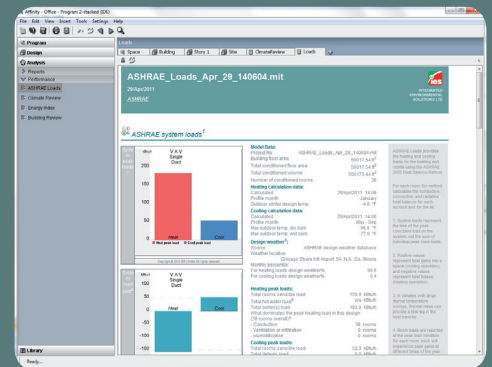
Affinity - Office - Program 2 stacked (IDE)

File Edit View Insert Tools Settings Help

Program

Design

Analysis

Reports

Performance

ASHRAE Loads

Climate Review

Energy Index

Building Review

Library

Ready...

Loads

Space Building Story 1 Site ClimateReview Loads

ASHRAE_Loads_Apr_29_140604.mit

29/Apr/2011

ASHRAE

INTEGRATED ENVIRONMENTAL SOLUTIONS LTD

ASHRAE system loads$^1$

V A V Single Duct

Heat Cool

Model Data:
Project file ASHRAE_Loads_Apr_29_140604.mit
Building floor area 55017.54 ft²
Total conditioned floor area 55017.54 ft²
Total conditioned volume 550175.49 ft³
Number of conditioned rooms 36

Heating calculation data:
Calculated 29/Apr/2011 14:06
Profile month January
Outdoor winter design temp. -4.0 °F

Cooling calculation data:
Calculated 29/Apr/2011 14:06
Profile month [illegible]
Max outdoor temp. db bulb 95.6 °F
Max outdoor temp. wb bulb 77.5 °F

Design weather$^2$:
Source ASHRAE design weather database
Weather location Chicago O'hare Intl Airport, Illinois
Monthly percentile
For heating loads design weather% 99.6
For cooling loads design weather% 0.4

V A V Single Duct

Heat Cool

Heating peak loads:
Total rooms sensible load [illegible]
Total fan air loads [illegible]
Total boiler(s) load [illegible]
What dominates the peak heating load in this design (36 rooms overall)?
- Conduction 36 rooms
- Ventilation or infiltration 0 rooms
- Humidification 0 rooms

Cooling peak loads:
Total rooms sensible load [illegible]
Total latent load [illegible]

ASHRAE Loads provides the heating and cooling loads for the building and rooms using the ASHRAE 2001 Heat Balance Method.

For each room, the method calculates the conductive, convective, and radiative heat balance for each surface and for the air.

1. System loads represent the time of the peak conditions load on the system, not the sum of individual peak room loads.

2. Weather values represent load peaks into a design heating operation and negative values represent heat losses (heating operation).

3. In updates, with large thermal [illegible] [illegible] may provide a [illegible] for each room.

4. Room loads are reported at the peak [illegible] for each room, with respective peak gains at different times of the year.